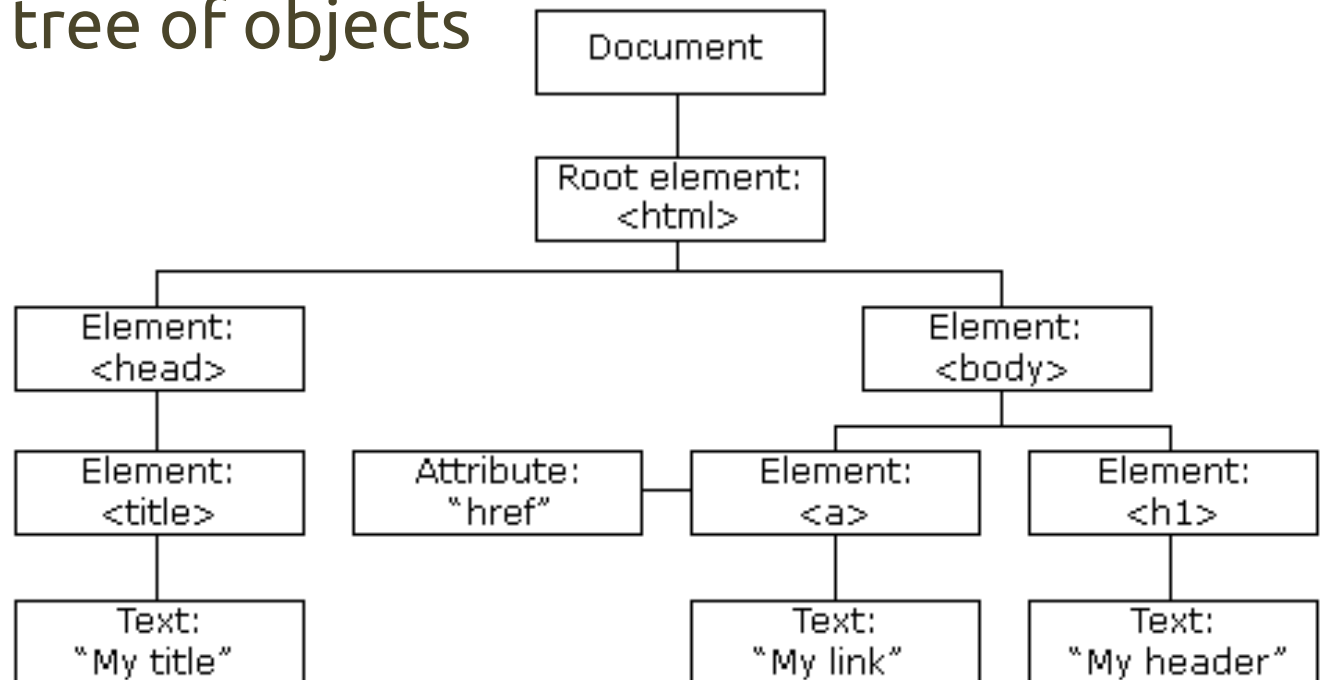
tree of objects

Document

Root element:
<html>

Element:
<head>

Element:
<body>

Element:
<title>

Attribute:
"href"

Element:
<a>

Element:
<h1>

Text:
"My title"

Text:
"My link"

Text:
"My header"